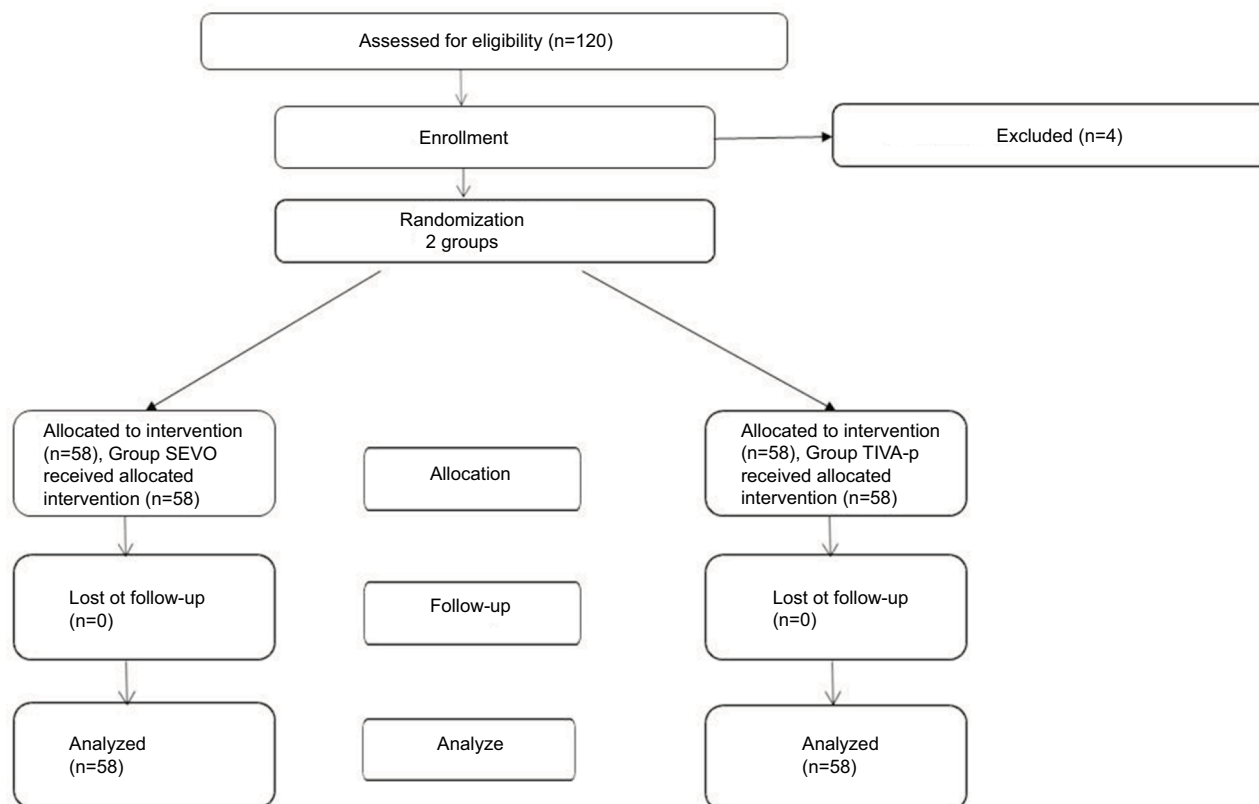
Assessed for eligibility (n=120)

Enrollment

Excluded (n=4)

Randomization
2 groups

Allocated to intervention (n=58), Group SEVO received allocated intervention (n=58)

Allocation

Allocated to intervention (n=58), Group TIVA-p received allocated intervention (n=58)

Lost ot follow-up (n=0)

Follow-up

Lost ot follow-up (n=0)

Analyzed (n=58)

Analyze

Analyzed (n=58)